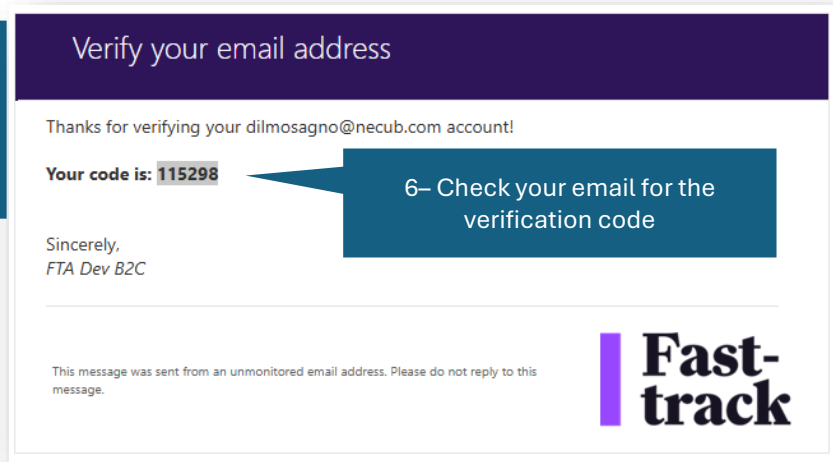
Verify your email address

Thanks for verifying your dilmosagno@necub.com account!

**Your code is: 115298**

6– Check your email for the verification code

Sincerely,
*FTA Dev B2C*

This message was sent from an unmonitored email address. Please do not reply to this message.

Fast-track